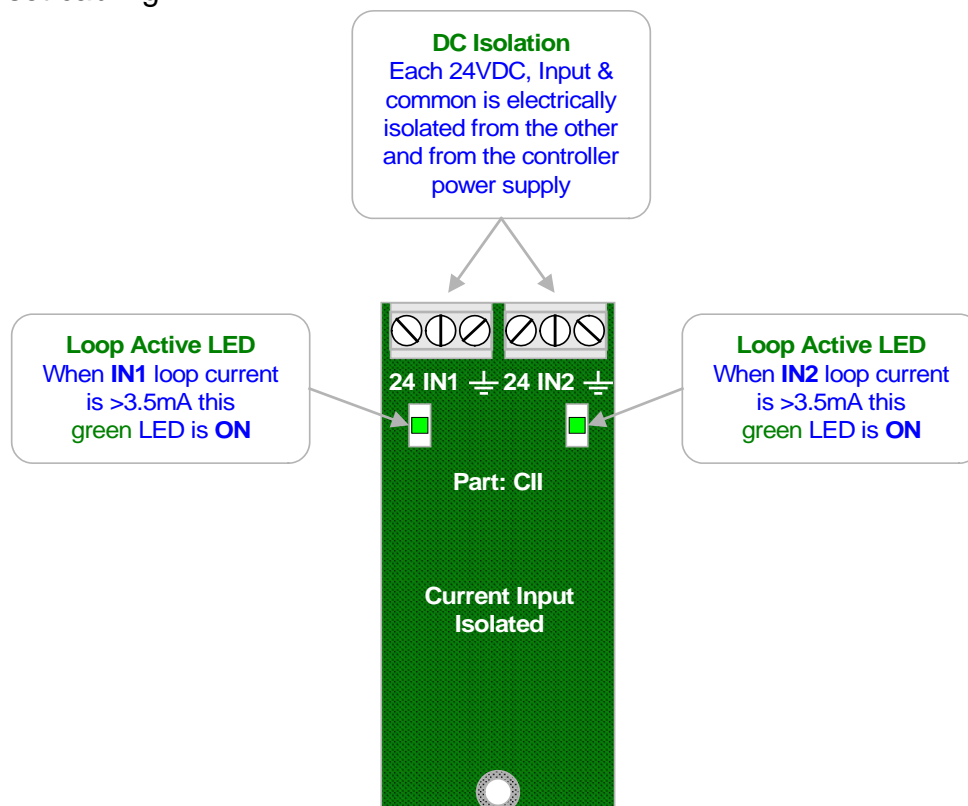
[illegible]

**DC Isolation**
Each 24VDC, Input & common is electrically isolated from the other and from the controller power supply

**Loop Active LED**
When **IN1** loop current is >3.5mA this green LED is **ON**

24 IN1 ⏚ 24 IN2 ⏚

**Loop Active LED**
When **IN2** loop current is >3.5mA this green LED is **ON**

Part: CII

Current Input Isolated